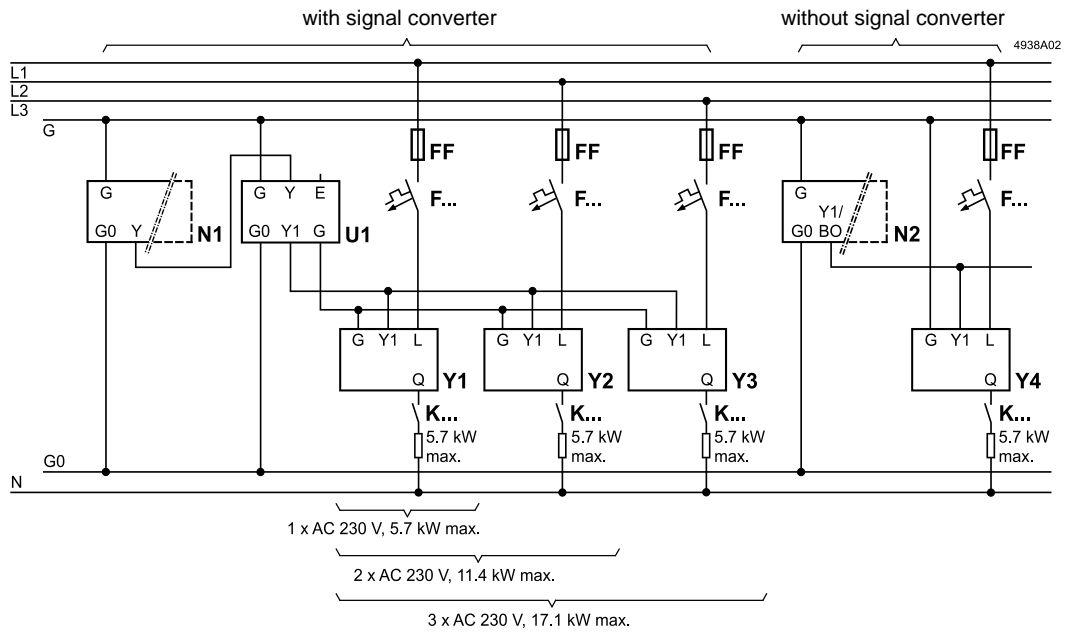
with signal converter

without signal converter

4938A02

L1
L2
L3
G

FF FF FF FF

G
G0 Y
N1

G Y E
G0 Y1 G
U1

F... F... F... F...

G
Y1/
G0 BO
N2

G Y1 L
Q
Y1

G Y1 L
Q
Y2

G Y1 L
Q
Y3

G Y1 L
Q
Y4

K... K... K... K...

5.7 kW max.
5.7 kW max.
5.7 kW max.
5.7 kW max.

G0
N

1 x AC 230 V, 5.7 kW max.

2 x AC 230 V, 11.4 kW max.

3 x AC 230 V, 17.1 kW max.